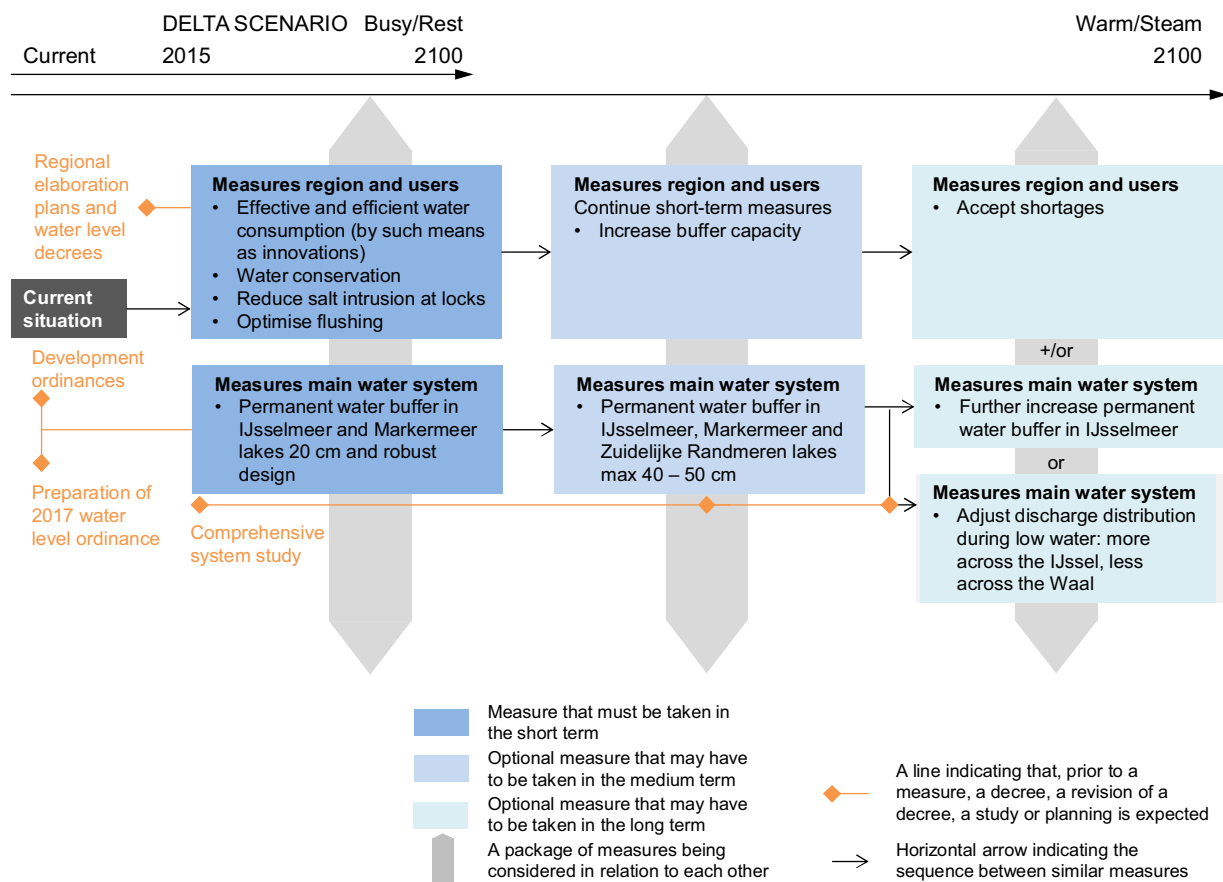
DELTA SCENARIO Busy/Rest

Current 2015 2100

Warm/Steam 2100

Regional elaboration plans and water level decrees

Current situation

Development ordinances

Preparation of 2017 water level ordinance

Comprehensive system study

**Measures region and users**
• Effective and efficient water consumption (by such means as innovations)
• Water conservation
• Reduce salt intrusion at locks
• Optimise flushing

**Measures main water system**
• Permanent water buffer in IJsselmeer and Markermeer lakes 20 cm and robust design

**Measures region and users**
Continue short-term measures
• Increase buffer capacity

**Measures main water system**
• Permanent water buffer in IJsselmeer, Markermeer and Zuidelijke Randmeren lakes max 40 – 50 cm

**Measures region and users**
• Accept shortages

+/or

**Measures main water system**
• Further increase permanent water buffer in IJsselmeer

or

**Measures main water system**
• Adjust discharge distribution during low water: more across the IJssel, less across the Waal

Measure that must be taken in the short term

Optional measure that may have to be taken in the medium term

Optional measure that may have to be taken in the long term

A package of measures being considered in relation to each other

A line indicating that, prior to a measure, a decree, a revision of a decree, a study or planning is expected

Horizontal arrow indicating the sequence between similar measures